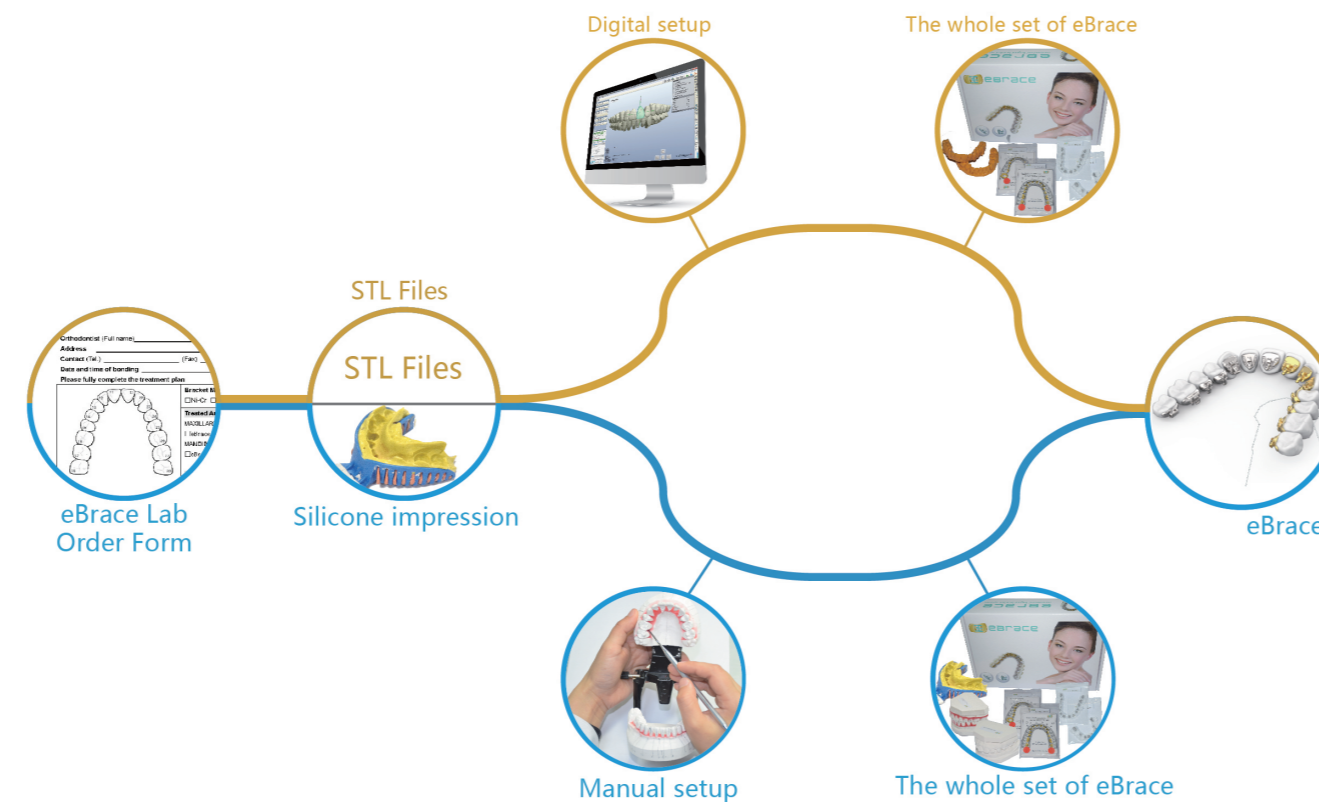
Digital setup

The whole set of eBrace

eBrace

STL Files

Orthodontist (Full name)
Address
Contact (Tel.) (Fax)
Date and time of bonding
Please fully complete the treatment plan
Bracket M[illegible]
☐Ni-Cr ☐
Treated A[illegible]
MAXILLAR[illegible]
MANDIB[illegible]

STL Files

eBrace Lab Order Form

Silicone impression

eBrace

Manual setup

ebrace

The whole set of eBrace